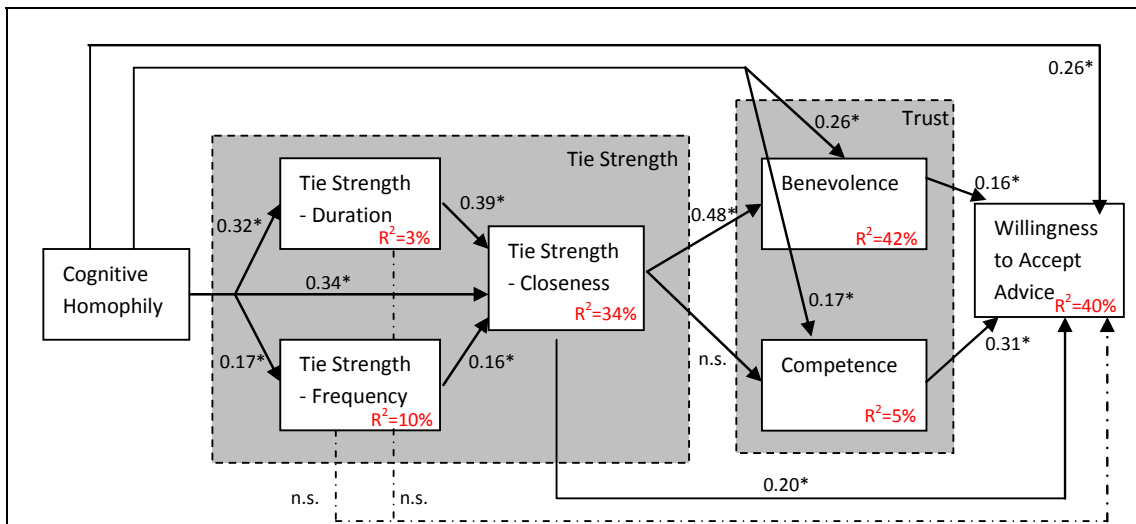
0.26*

Trust

0.26*

Tie Strength

Tie Strength - Duration $R^2$=3%

0.39*

0.48*

Benevolence $R^2$=42%

0.16*

0.32*

Tie Strength - Closeness $R^2$=34%

Willingness to Accept Advice $R^2$=40%

Cognitive Homophily

0.34*

0.17*

0.17*

Tie Strength - Frequency $R^2$=10%

0.16*

n.s.

Competence $R^2$=5%

0.31*

0.20*

n.s.

n.s.